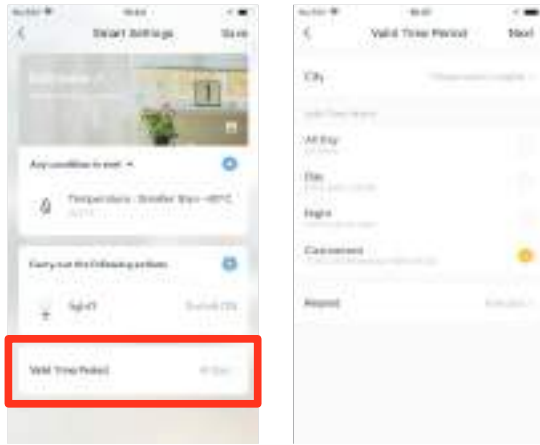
Smart Settings Save

Any condition is met

Temperature : Smaller than -40°C

Carry out the following actions

light1 Switch ON

Valid Time Period All Day

Valid Time Period Next

City

All Day

Day

Night

Customized

Repeat